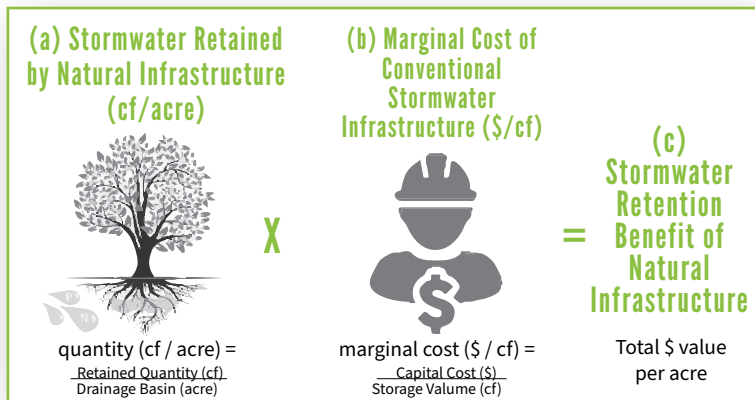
(a) Stormwater Retained by Natural Infrastructure (cf/acre)

quantity (cf / acre) = $\frac{\text{Retained Quantity (cf)}}{\text{Drainage Basin (acre)}}$

X

(b) Marginal Cost of Conventional Stormwater Infrastructure (\$/cf)

\$

marginal cost (\$ / cf) = $\frac{\text{Capital Cost (\$)}}{\text{Storage Valume (cf)}}$

=

(c) Stormwater Retention Benefit of Natural Infrastructure

Total \$ value per acre